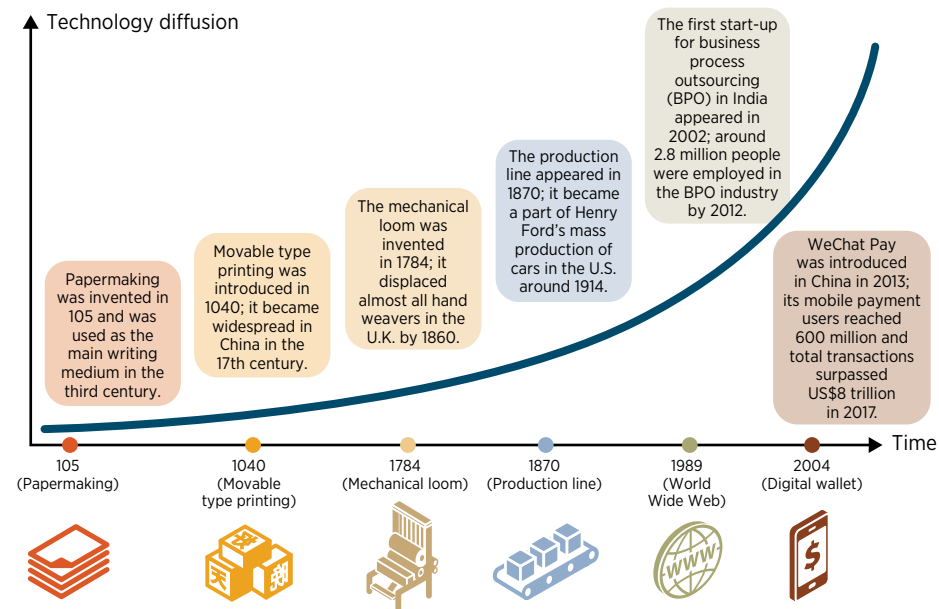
Technology diffusion

Papermaking was invented in 105 and was used as the main writing medium in the third century.

Movable type printing was introduced in 1040; it became widespread in China in the 17th century.

The mechanical loom was invented in 1784; it displaced almost all hand weavers in the U.K. by 1860.

The production line appeared in 1870; it became a part of Henry Ford's mass production of cars in the U.S. around 1914.

The first start-up for business process outsourcing (BPO) in India appeared in 2002; around 2.8 million people were employed in the BPO industry by 2012.

WeChat Pay was introduced in China in 2013; its mobile payment users reached 600 million and total transactions surpassed US$8 trillion in 2017.

Time

105 (Papermaking)

1040 (Movable type printing)

1784 (Mechanical loom)

1870 (Production line)

1989 (World Wide Web)

2004 (Digital wallet)

www

$